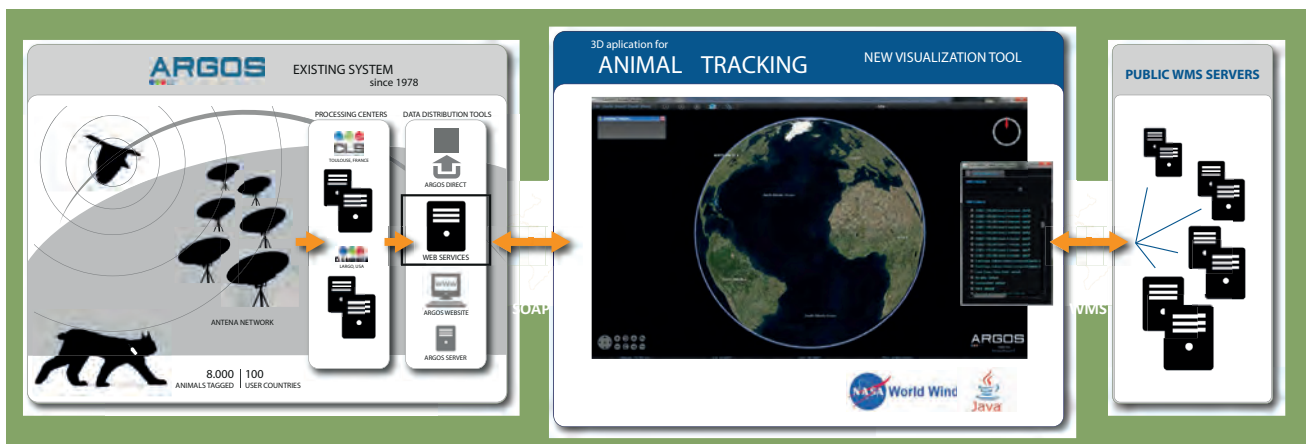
ARGOS

EXISTING SYSTEM
since 1978

PROCESSING CENTERS

DATA DISTRIBUTION TOOLS

CLS
TOULOUSE, FRANCE

ARGOS DIRECT

WEB SERVICES

LARGO, USA

ARGOS WEBSITE

ARGOS SERVER

ANTENA NETWORK

8.000
ANIMALS TAGGED

100
USER COUNTRIES

SOAP

3D aplication for
ANIMAL TRACKING

NEW VISUALIZATION TOOL

ARGOS

NASA World Wind

Java

WMS

PUBLIC WMS SERVERS